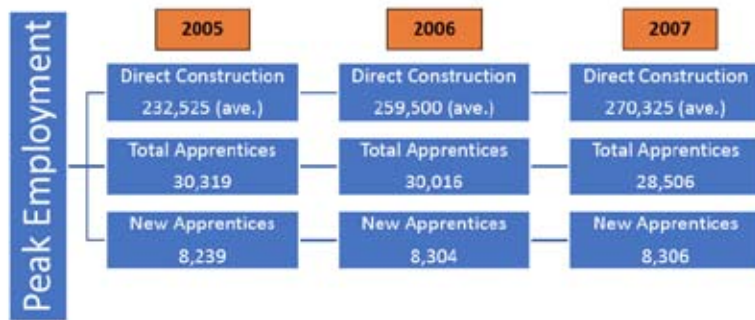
Peak Employment

2005

Direct Construction
232,525 (ave.)

Total Apprentices
30,319

New Apprentices
8,239

2006

Direct Construction
259,500 (ave.)

Total Apprentices
30,016

New Apprentices
8,304

2007

Direct Construction
270,325 (ave.)

Total Apprentices
28,506

New Apprentices
8,306